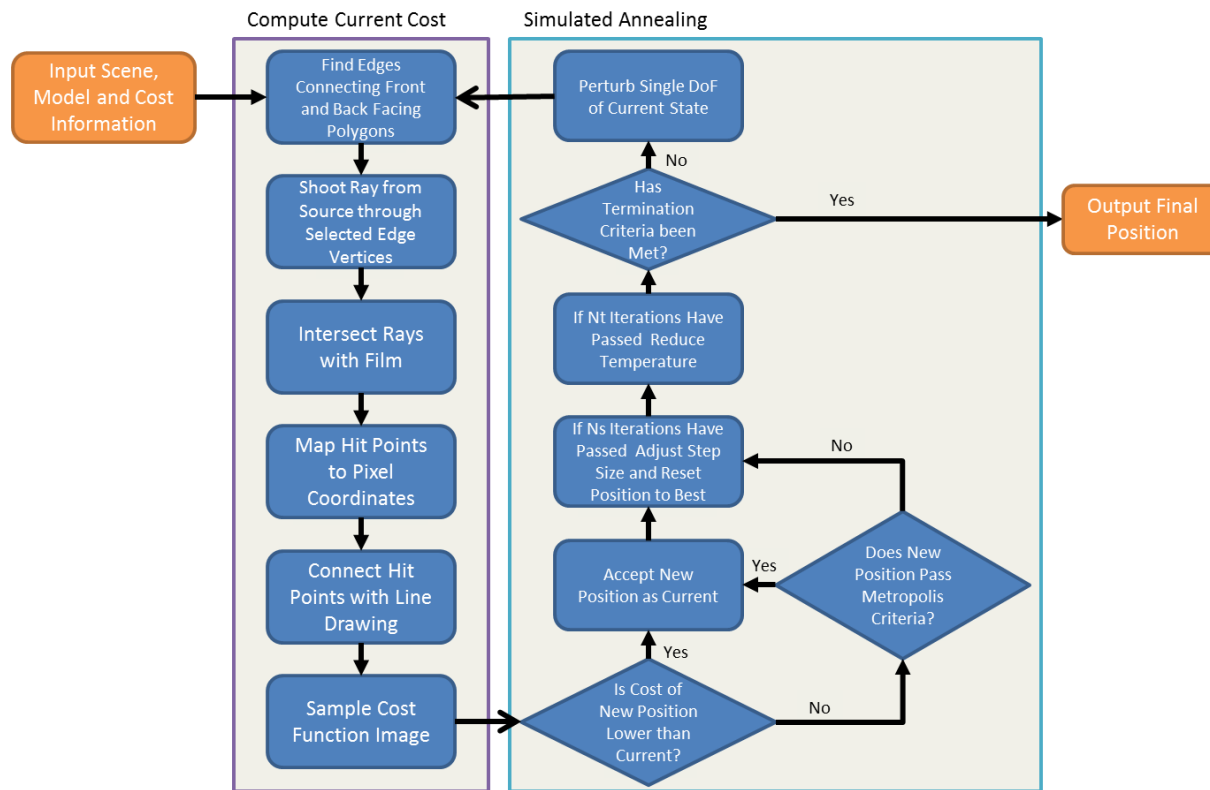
Compute Current Cost

Simulated Annealing

Input Scene, Model and Cost Information

Find Edges Connecting Front and Back Facing Polygons

Shoot Ray from Source through Selected Edge Vertices

Intersect Rays with Film

Map Hit Points to Pixel Coordinates

Connect Hit Points with Line Drawing

Sample Cost Function Image

Perturb Single DoF of Current State

No

Has Termination Criteria been Met?

Yes

Output Final Position

If Nt Iterations Have Passed Reduce Temperature

If Ns Iterations Have Passed Adjust Step Size and Reset Position to Best

No

Accept New Position as Current

Yes

Does New Position Pass Metropolis Criteria?

Yes

Is Cost of New Position Lower than Current?

No